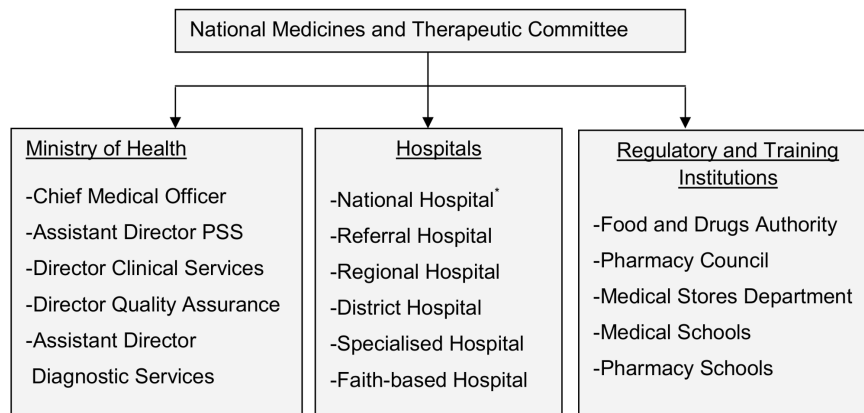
National Medicines and Therapeutic Committee

Ministry of Health

-Chief Medical Officer

-Assistant Director PSS

-Director Clinical Services

-Director Quality Assurance

-Assistant Director Diagnostic Services

Hospitals

-National Hospital*

-Referral Hospital

-Regional Hospital

-District Hospital

-Specialised Hospital

-Faith-based Hospital

Regulatory and Training Institutions

-Food and Drugs Authority

-Pharmacy Council

-Medical Stores Department

-Medical Schools

-Pharmacy Schools